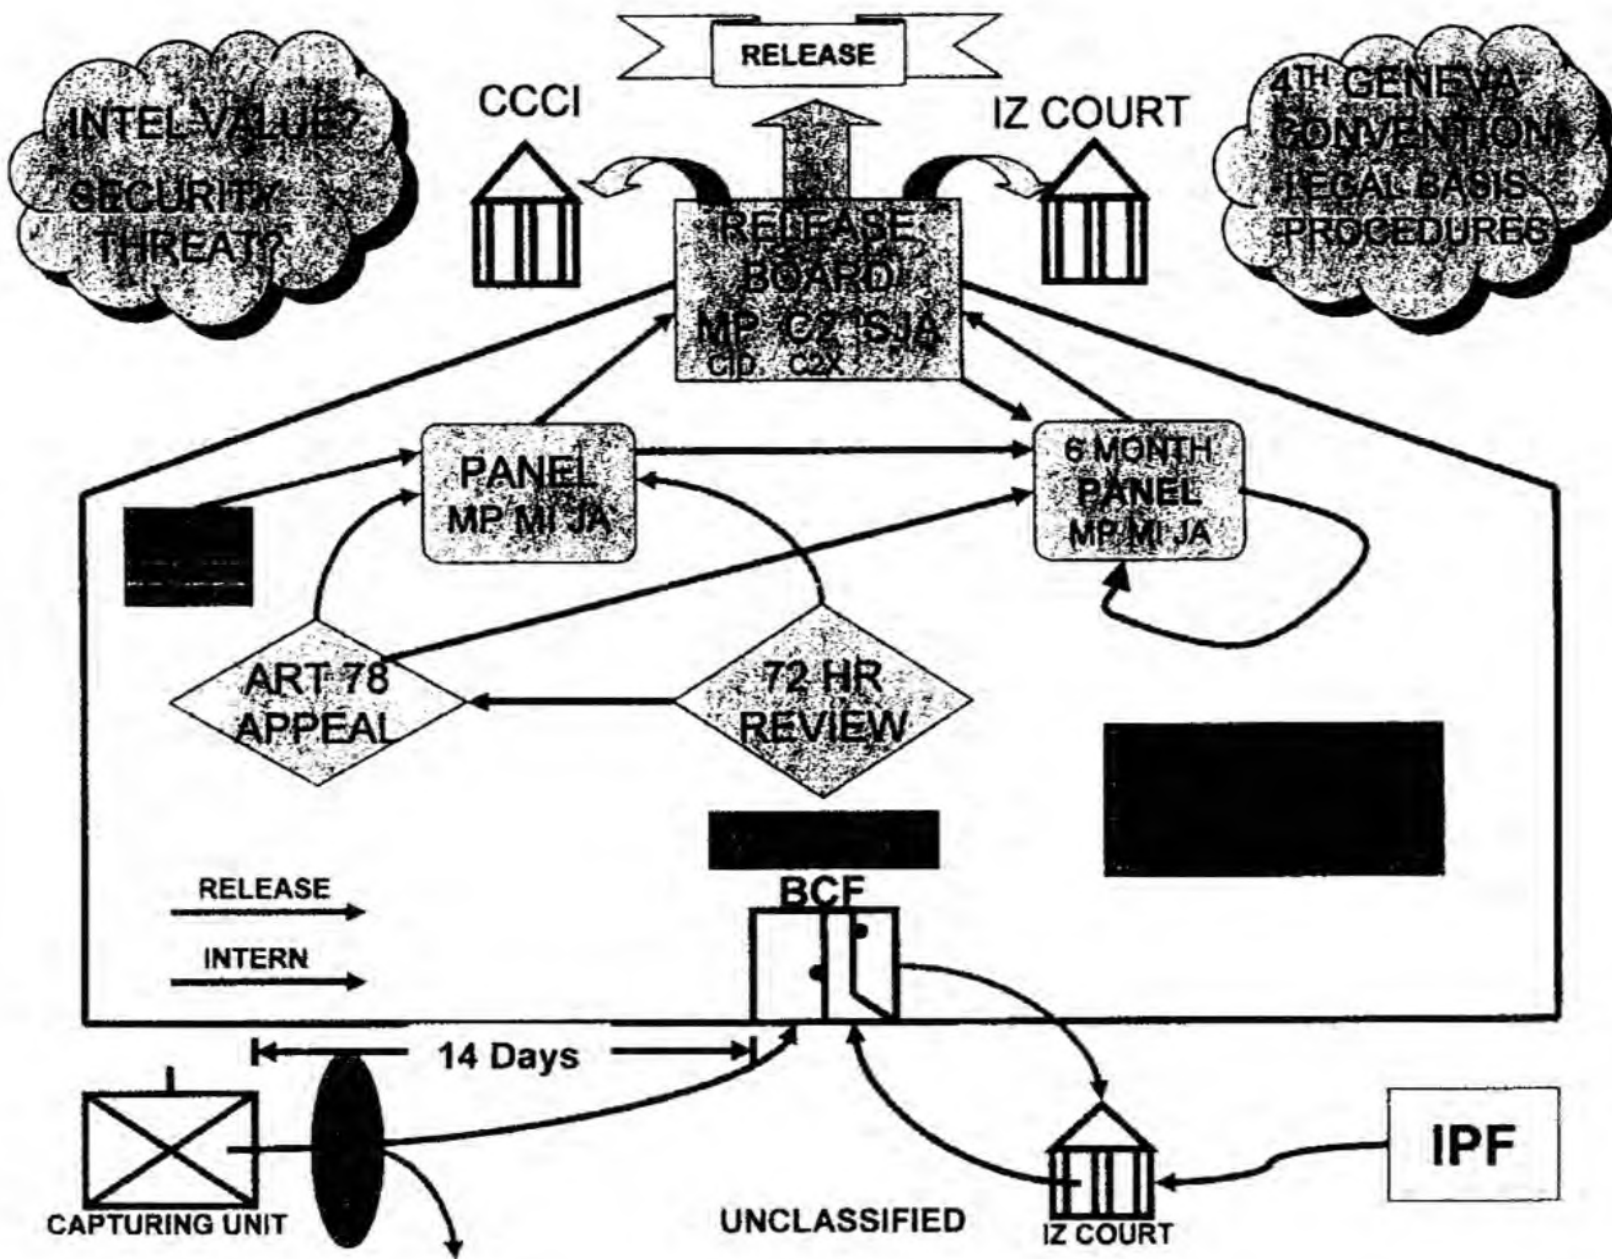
RELEASE

INTEL VALUE?
SECURITY THREAT?

CCCI

IZ COURT

4TH GENEVA CONVENTION/ LEGAL BASIS PROCEDURES

RELEASE BOARD
MP C2 SJA
CID C2X

PANEL
MP MI JA

6 MONTH PANEL
MP MI JA

ART 78 APPEAL

72 HR REVIEW

RELEASE

INTERN

BCF

14 Days

CAPTURING UNIT

UNCLASSIFIED

IZ COURT

IPF